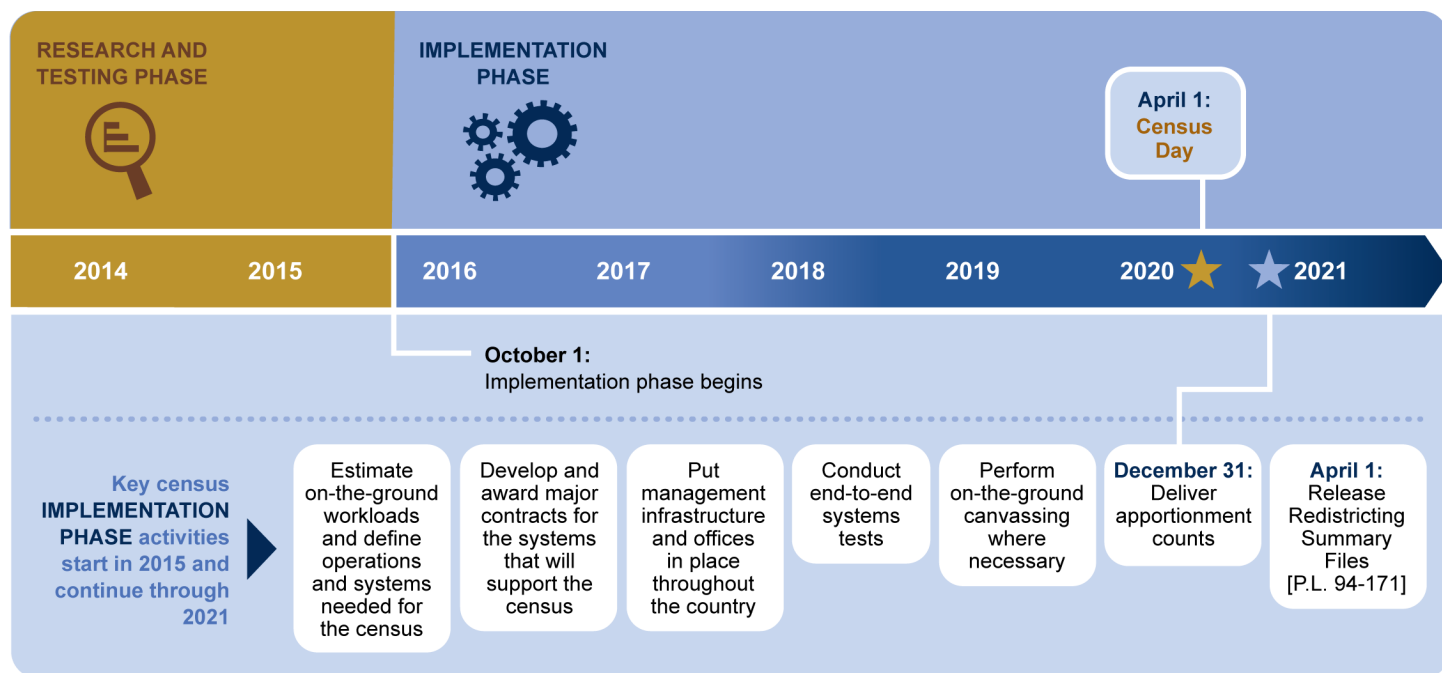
RESEARCH AND TESTING PHASE

IMPLEMENTATION PHASE

April 1: Census Day

2014 2015 2016 2017 2018 2019 2020 2021

October 1:
Implementation phase begins

Key census IMPLEMENTATION PHASE activities start in 2015 and continue through 2021

Estimate on-the-ground workloads and define operations and systems needed for the census

Develop and award major contracts for the systems that will support the census

Put management infrastructure and offices in place throughout the country

Conduct end-to-end systems tests

Perform on-the-ground canvassing where necessary

December 31: Deliver apportionment counts

April 1: Release Redistricting Summary Files [P.L. 94-171]